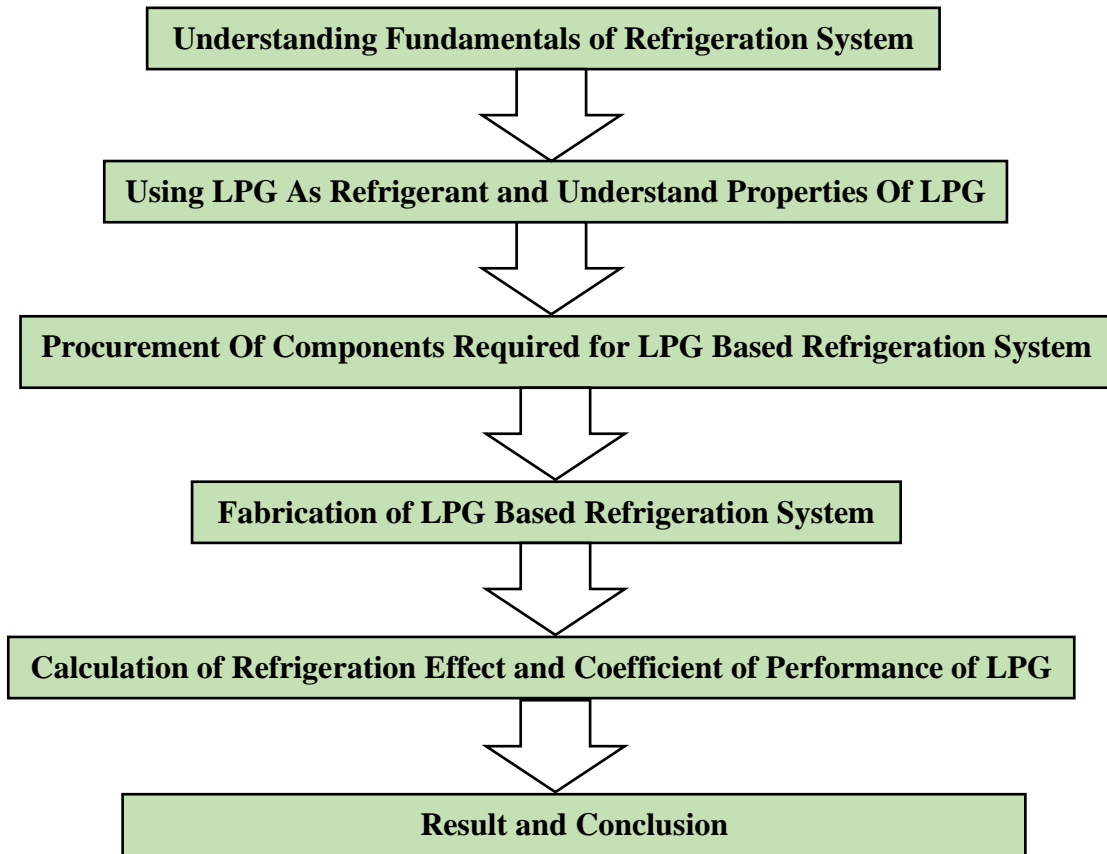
Understanding Fundamentals of Refrigeration System

Using LPG As Refrigerant and Understand Properties Of LPG

Procurement Of Components Required for LPG Based Refrigeration System

Fabrication of LPG Based Refrigeration System

Calculation of Refrigeration Effect and Coefficient of Performance of LPG

Result and Conclusion